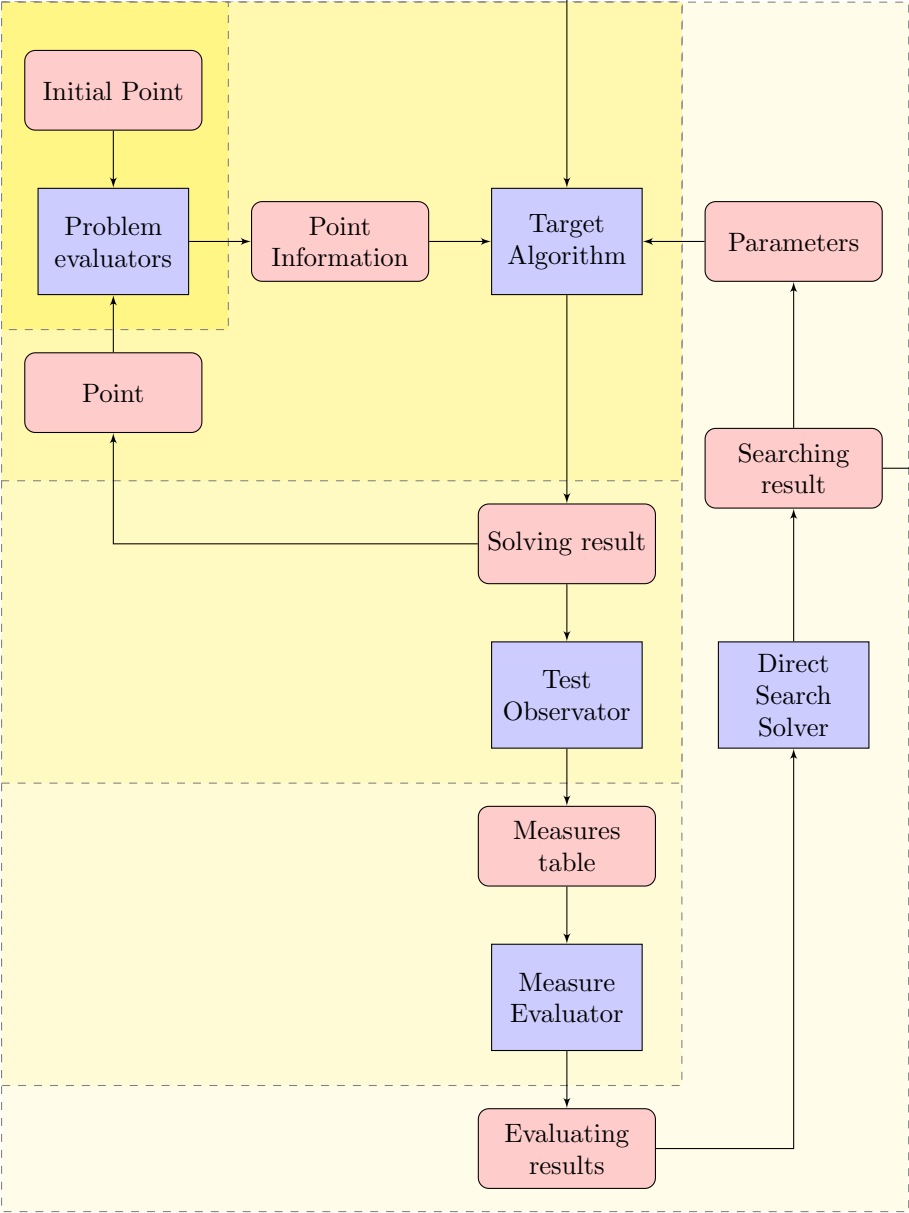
Initial Point

Problem evaluators

Point Information

Target Algorithm

Parameters

Point

Searching result

Solving result

Test Observator

Direct Search Solver

Measures table

Measure Evaluator

Evaluating results